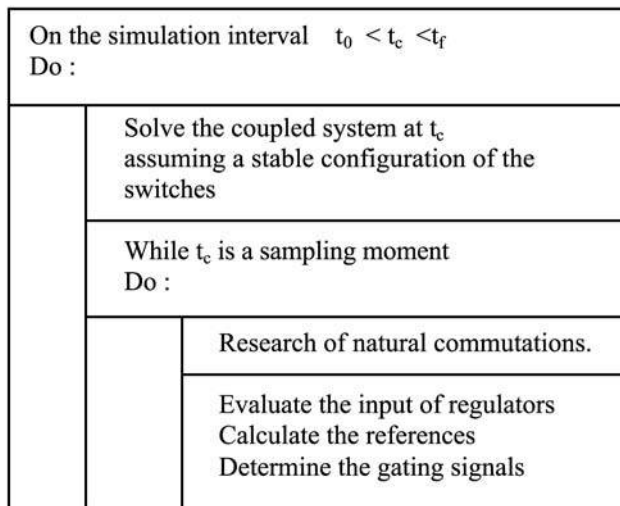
On the simulation interval $t_0 < t_c < t_f$
Do :

Solve the coupled system at $t_c$ assuming a stable configuration of the switches

While $t_c$ is a sampling moment
Do :

Research of natural commutations.

Evaluate the input of regulators
Calculate the references
Determine the gating signals